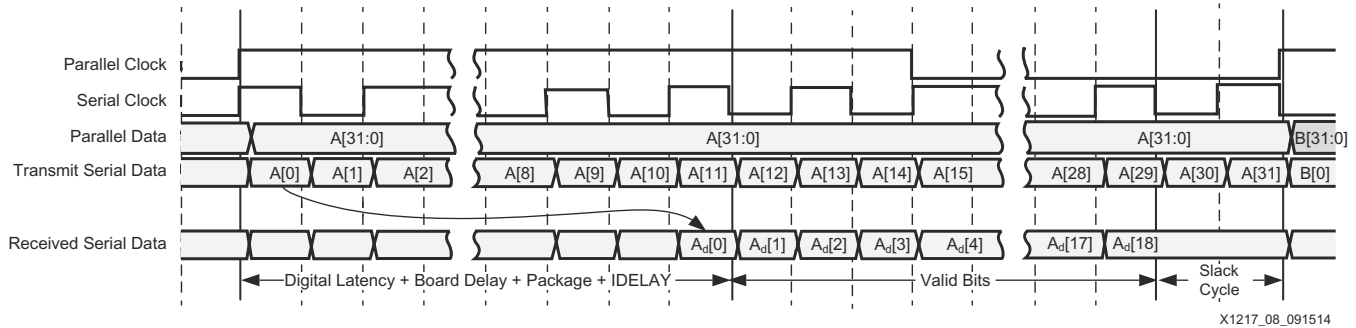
Parallel Clock
Serial Clock
Parallel Data
Transmit Serial Data
Received Serial Data

A[31:0]
A[31:0]
A[31:0]
B[31:0]

A[0] A[1] A[2] A[8] A[9] A[10] A[11] A[12] A[13] A[14] A[15] A[28] A[29] A[30] A[31] B[0]

$A_d[0]$ $A_d[1]$ $A_d[2]$ $A_d[3]$ $A_d[4]$ $A_d[17]$ $A_d[18]$

Digital Latency + Board Delay + Package + IDELAY
Valid Bits
Slack Cycle

X1217_08_091514